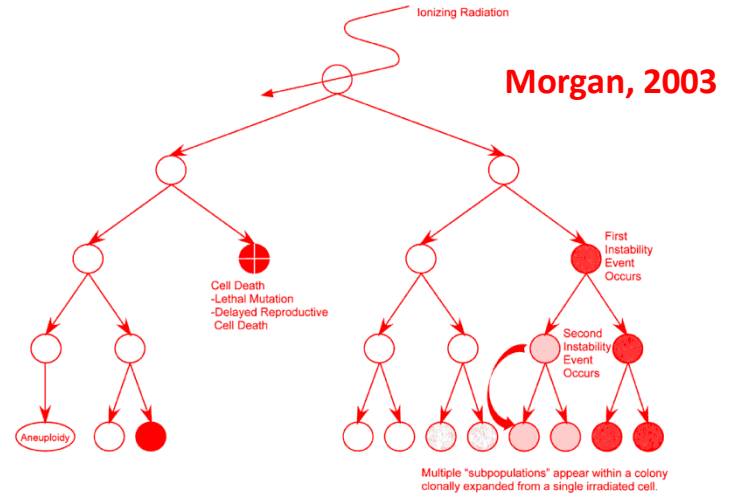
Ionizing Radiation

Morgan, 2003

Cell Death
-Lethal Mutation
-Delayed Reproductive Cell Death

First Instability Event Occurs

Second Instability Event Occurs

Aneuploidy

Multiple "subpopulations" appear within a colony clonally expanded from a single irradiated cell.